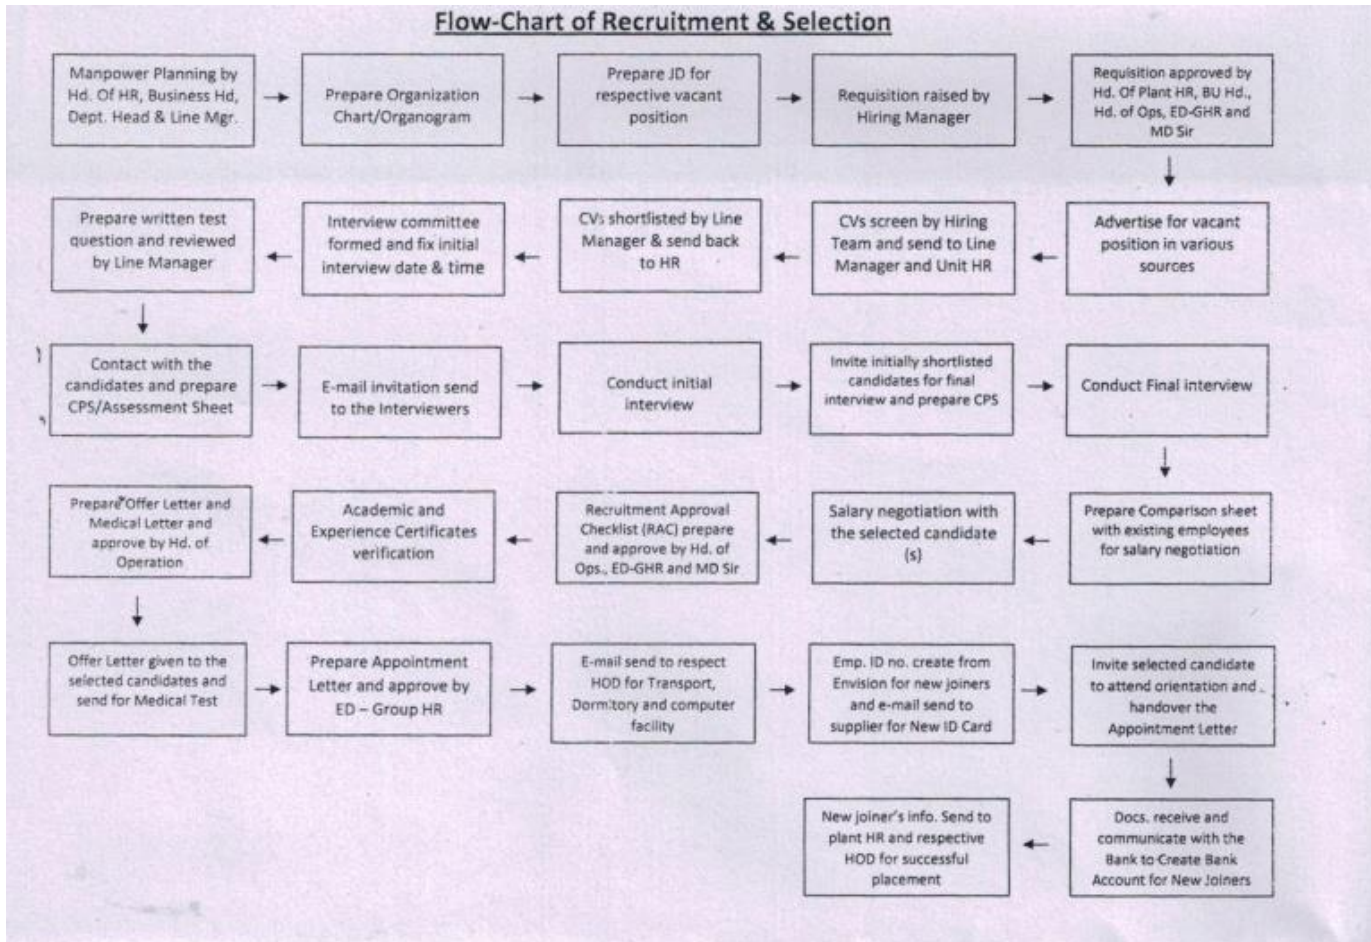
Flow-Chart of Recruitment & Selection

Manpower Planning by Hd. Of HR, Business Hd, Dept. Head & Line Mgr.

Prepare Organization Chart/Organogram

Prepare JD for respective vacant position

Requisition raised by Hiring Manager

Requisition approved by Hd. Of Plant HR, BU Hd., Hd. of Ops, ED-GHR and MD Sir

Advertise for vacant position in various sources

CVs screen by Hiring Team and send to Line Manager and Unit HR

CVs shortlisted by Line Manager & send back to HR

Interview committee formed and fix initial interview date & time

Prepare written test question and reviewed by Line Manager

Contact with the candidates and prepare CPS/Assessment Sheet

E-mail invitation send to the Interviewers

Conduct initial interview

Invite initially shortlisted candidates for final interview and prepare CPS

Conduct Final interview

Prepare Comparison sheet with existing employees for salary negotiation

Salary negotiation with the selected candidate (s)

Recruitment Approval Checklist (RAC) prepare and approve by Hd. of Ops., ED-GHR and MD Sir

Academic and Experience Certificates verification

Prepare Offer Letter and Medical Letter and approve by Hd. of Operation

Offer Letter given to the selected candidates and send for Medical Test

Prepare Appointment Letter and approve by ED – Group HR

E-mail send to respect HOD for Transport, Dormitory and computer facility

Emp. ID no. create from Envision for new joiners and e-mail send to supplier for New ID Card

Invite selected candidate to attend orientation and handover the Appointment Letter

Docs. receive and communicate with the Bank to Create Bank Account for New Joiners

New joiner's info. Send to plant HR and respective HOD for successful placement